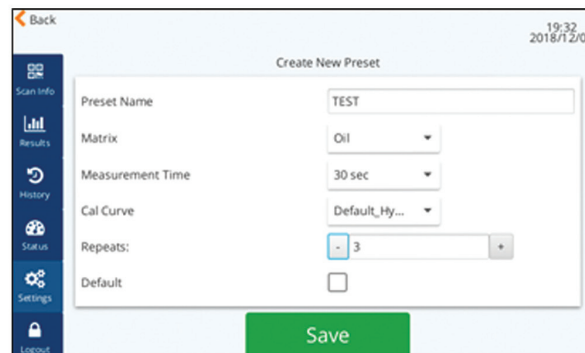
Back

19:32
2018/12/0

Create New Preset

Scan Info

Results

History

Status

Settings

Logout

Preset Name
TEST

Matrix
Oil

Measurement Time
30 sec

Cal Curve
Default_Hy...

Repeats:
-
3
+

Default

Save